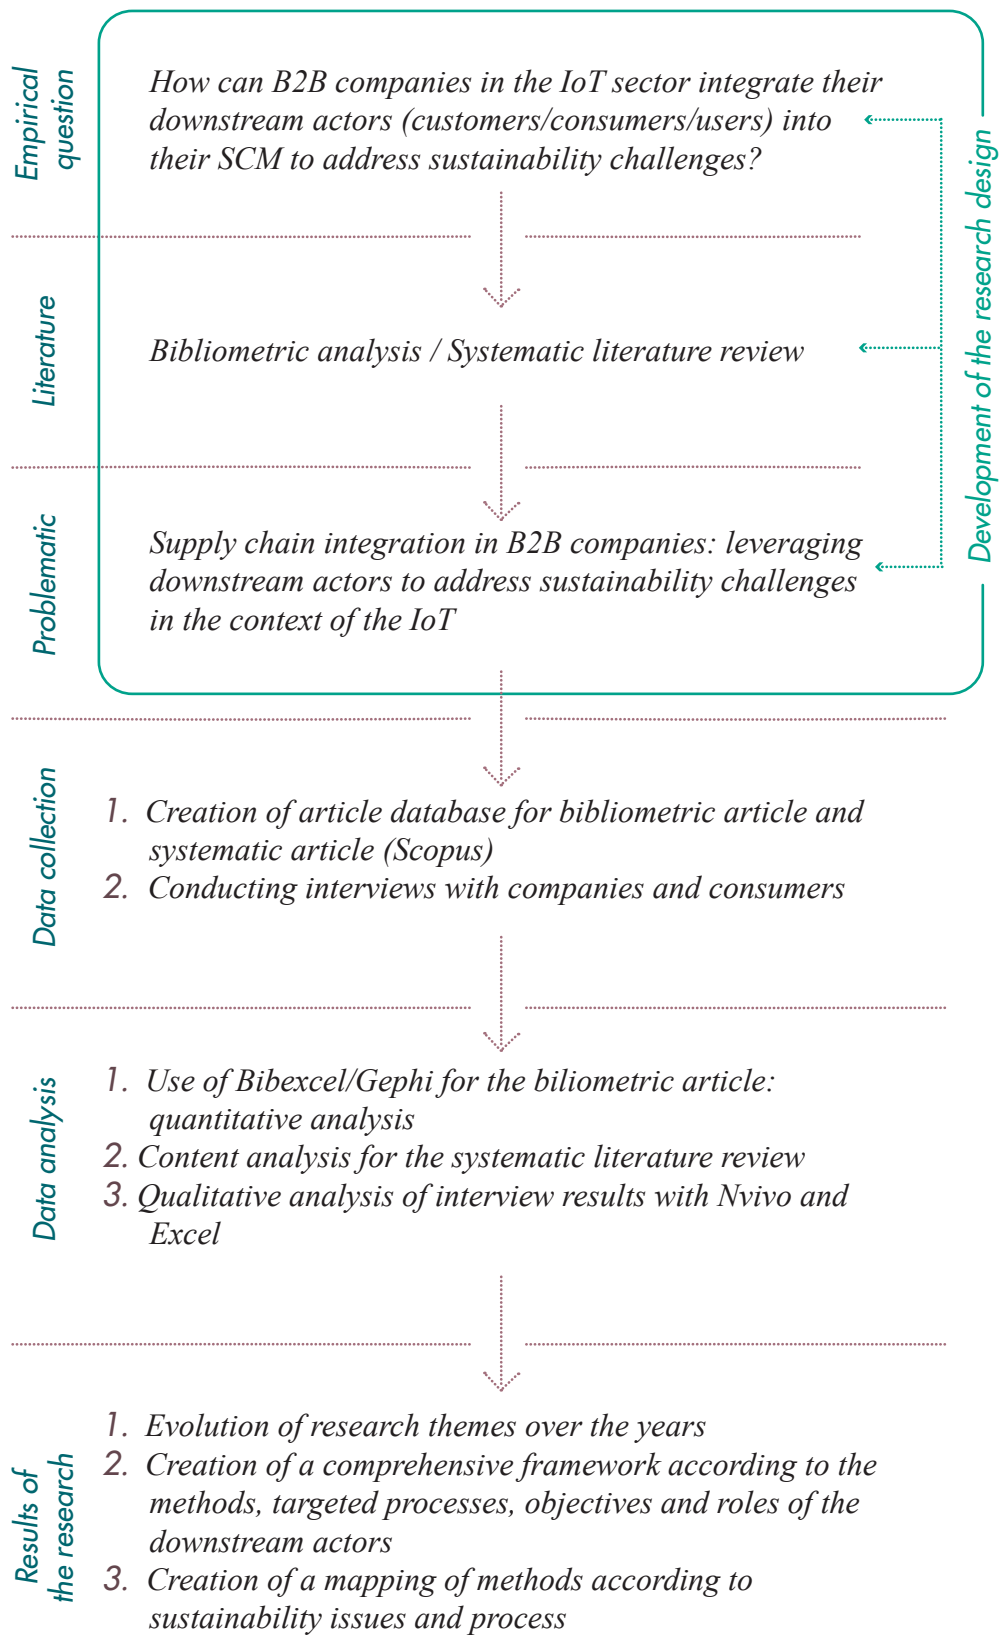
Empirical question

How can B2B companies in the IoT sector integrate their downstream actors (customers/consumers/users) into their SCM to address sustainability challenges?

Literature

Bibliometric analysis / Systematic literature review

Problematic

Supply chain integration in B2B companies: leveraging downstream actors to address sustainability challenges in the context of the IoT

Development of the research design

Data collection

1. Creation of article database for bibliometric article and systematic article (Scopus)
2. Conducting interviews with companies and consumers

Data analysis

1. Use of Bibexcel/Gephi for the biliometric article: quantitative analysis
2. Content analysis for the systematic literature review
3. Qualitative analysis of interview results with Nvivo and Excel

Results of the research

1. Evolution of research themes over the years
2. Creation of a comprehensive framework according to the methods, targeted processes, objectives and roles of the downstream actors
3. Creation of a mapping of methods according to sustainability issues and process